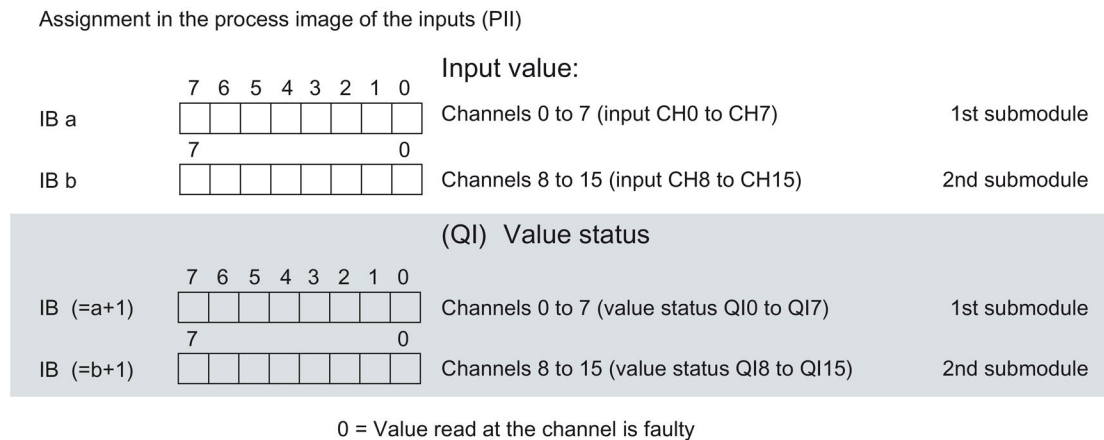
Assignment in the process image of the inputs (PII)

Input value:

7 6 5 4 3 2 1 0

IB a

Channels 0 to 7 (input CH0 to CH7)

1st submodule

7 0

IB b

Channels 8 to 15 (input CH8 to CH15)

2nd submodule

(QI) Value status

7 6 5 4 3 2 1 0

IB (=a+1)

Channels 0 to 7 (value status QI0 to QI7)

1st submodule

7 0

IB (=b+1)

Channels 8 to 15 (value status QI8 to QI15)

2nd submodule

0 = Value read at the channel is faulty